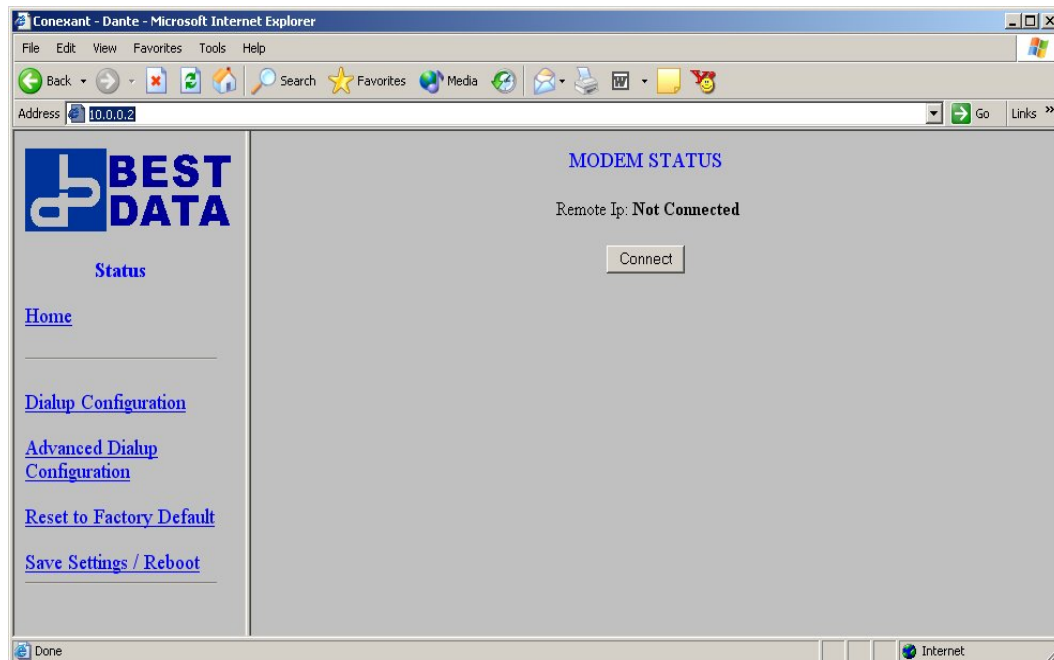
Conexant - Dante - Microsoft Internet Explorer

File Edit View Favorites Tools Help

Back Search Favorites Media

Address 10.0.0.2

Go Links »

BEST DATA

Status

Home

Dialup Configuration

Advanced Dialup Configuration

Reset to Factory Default

Save Settings / Reboot

MODEM STATUS

Remote Ip: **Not Connected**

Connect

Done

Internet